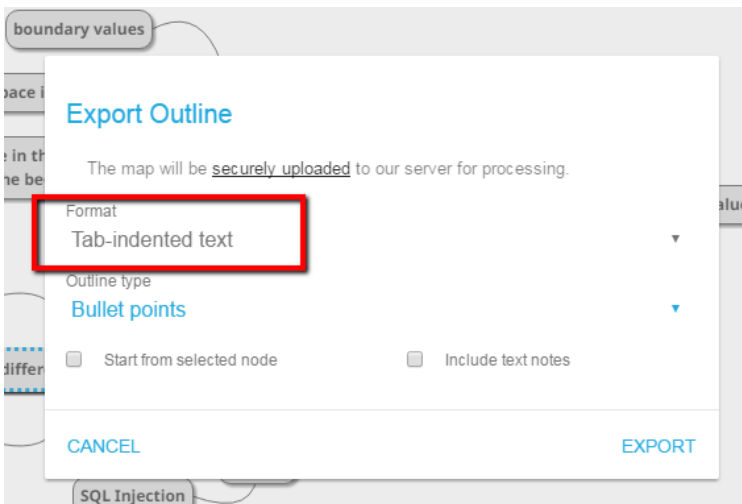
boundary values

pace i

e in th
ne be

alu

differ

SQL Injection

Export Outline

The map will be securely uploaded to our server for processing.

Format
Tab-indented text

Outline type
Bullet points

Start from selected node

Include text notes

CANCEL

EXPORT